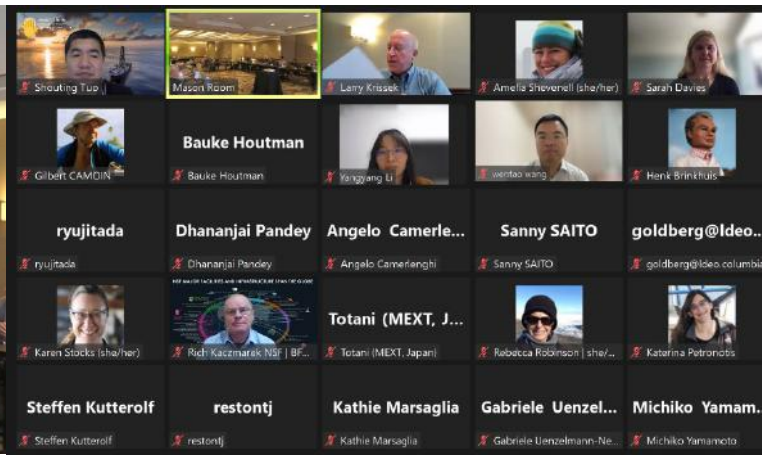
Shouting Tup
Mason Room
Larry Krissek
Amelia Shevenell (she/her)
Sarah Davies

Bauke Houtman

Gilbert CAMOIN
Bauke Houtman
Yangyang Li
wentao wang
Henk Brinkhuis

ryujitada
Dhananjai Pandey
Angelo Camerle...
Sanny SAITO
goldberg@ldeo...

ryujitada
Dhananjai Pandey
Angelo Camerlenghi
Sanny SAITO
goldberg@ldeo.columbia

Totani (MEXT, J...

Karen Stocks (she/her)
Rich Kaczmarek NSF | BF...
Totani (MEXT, Japan)
Rebecca Robinson | she/...
Katerina Petronotis

Steffen Kutterolf
restontj
Kathie Marsaglia
Gabriele Uenzel...
Michiko Yamam...

Steffen Kutterolf
restontj
Kathie Marsaglia
Gabriele Uenzelmann-Ne...
Michiko Yamamoto